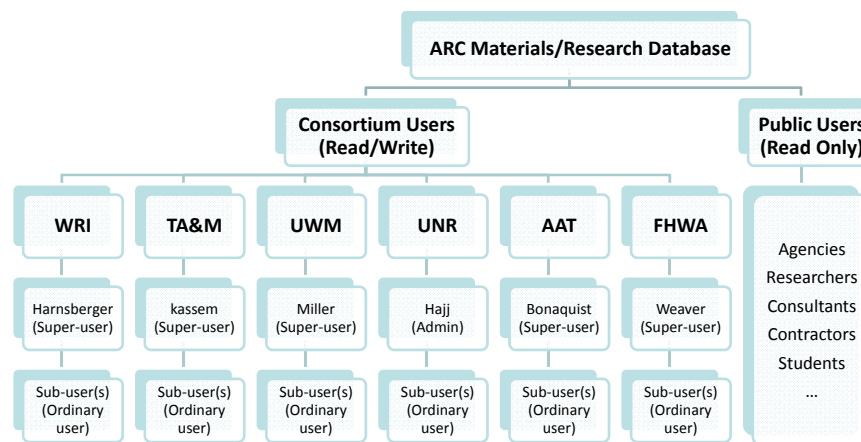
ARC Materials/Research Database

Consortium Users (Read/Write)

Public Users (Read Only)

WRI

TA&M

UWM

UNR

AAT

FHWA

Harnsberger (Super-user)

kassem (Super-user)

Miller (Super-user)

Hajj (Admin)

Bonaquist (Super-user)

Weaver (Super-user)

Sub-user(s) (Ordinary user)

Sub-user(s) (Ordinary user)

Sub-user(s) (Ordinary user)

Sub-user(s) (Ordinary user)

Sub-user(s) (Ordinary user)

Sub-user(s) (Ordinary user)

Agencies
Researchers
Consultants
Contractors
Students
…